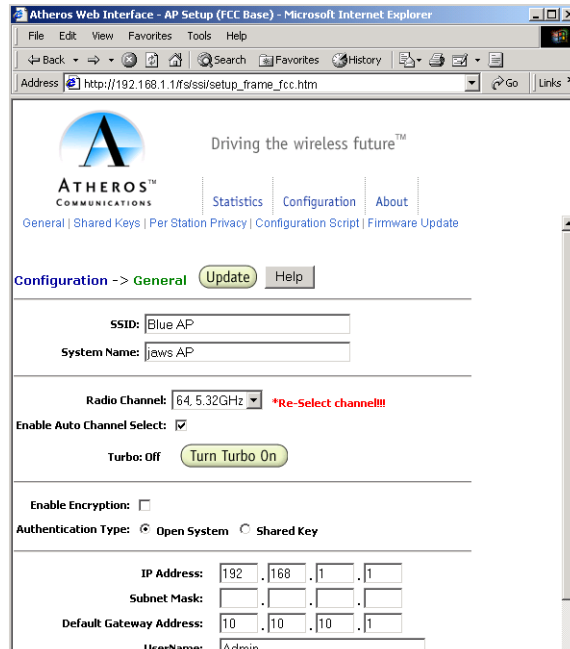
Atheros Web Interface - AP Setup (FCC Base) - Microsoft Internet Explorer

File Edit View Favorites Tools Help

Back Search Favorites History

Address http://192.168.1.1/fs/ssi/setup_frame_fcc.htm Go Links

Driving the wireless future™

ATHEROS™ COMMUNICATIONS

Statistics | Configuration | About

General | Shared Keys | Per Station Privacy | Configuration Script | Firmware Update

Configuration -> General Update Help

SSID: Blue AP

System Name: jaws AP

Radio Channel: 64, 5.32GHz *Re-Select channel!!!

Enable Auto Channel Select:

Turbo: Off Turn Turbo On

Enable Encryption:

Authentication Type: Open System Shared Key

IP Address: 192 . 168 . 1 . 1

Subnet Mask: . . .

Default Gateway Address: 10 . 10 . 10 . 1

UserName: Admin